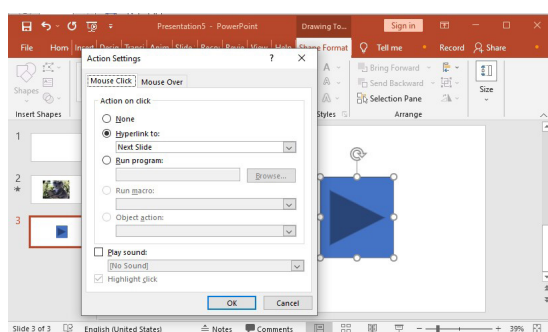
Presentation5 - PowerPoint
Drawing To...
Sign in
File
Hom
Insert
Desig
Trans
Anim
Slide
Reco
Revie
View
Help
Shape Format
Tell me
Record
Share
Shapes
Insert Shapes
Styles
Bring Forward
Send Backward
Selection Pane
Arrange
Size
Action Settings
?
Mouse Click
Mouse Over
Action on click
None
Hyperlink to:
Next Slide
Run program:
Browse...
Run macro:
Object action:
Play sound:
[No Sound]
Highlight click
OK
Cancel
1
2
3
Slide 3 of 3
English (United States)
Notes
Comments
39%